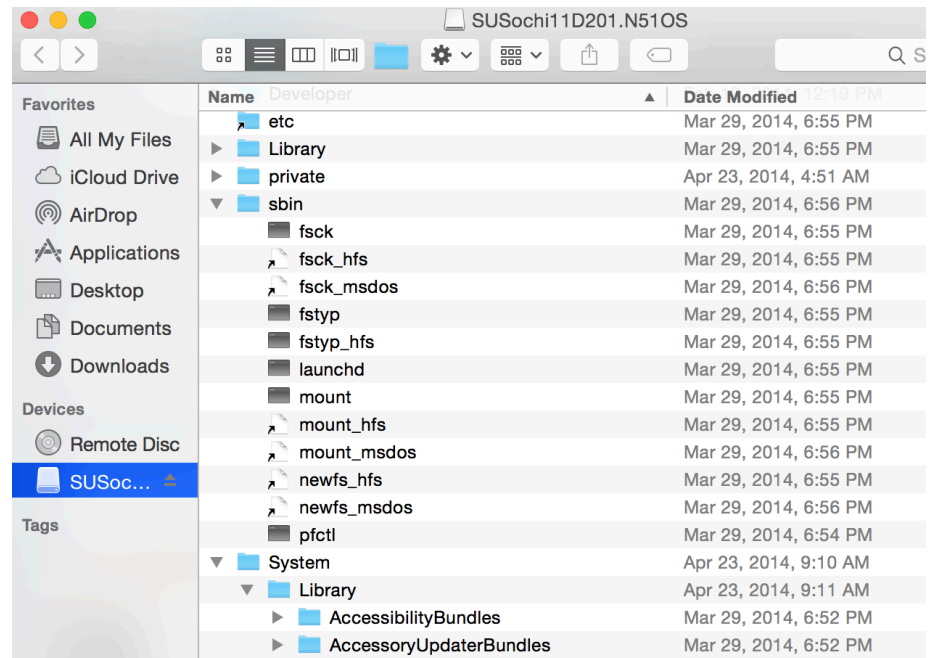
SUSochi11D201.N51OS

Q S

Favorites
All My Files
iCloud Drive
AirDrop
Applications
Desktop
Documents
Downloads
Devices
Remote Disc
SUSoc...
Tags

| Name | Date Modified |
|---|---|
| Developer | 12:19 PM |
| etc | Mar 29, 2014, 6:55 PM |
| Library | Mar 29, 2014, 6:55 PM |
| private | Apr 23, 2014, 4:51 AM |
| sbin | Mar 29, 2014, 6:56 PM |
| fsck | Mar 29, 2014, 6:55 PM |
| fsck_hfs | Mar 29, 2014, 6:55 PM |
| fsck_msdos | Mar 29, 2014, 6:56 PM |
| fstyp | Mar 29, 2014, 6:55 PM |
| fstyp_hfs | Mar 29, 2014, 6:55 PM |
| launchd | Mar 29, 2014, 6:55 PM |
| mount | Mar 29, 2014, 6:55 PM |
| mount_hfs | Mar 29, 2014, 6:55 PM |
| mount_msdos | Mar 29, 2014, 6:56 PM |
| newfs_hfs | Mar 29, 2014, 6:55 PM |
| newfs_msdos | Mar 29, 2014, 6:56 PM |
| pfctl | Mar 29, 2014, 6:54 PM |
| System | Apr 23, 2014, 9:10 AM |
| Library | Apr 23, 2014, 9:11 AM |
| AccessibilityBundles | Mar 29, 2014, 6:52 PM |
| AccessoryUpdaterBundles | Mar 29, 2014, 6:52 PM |